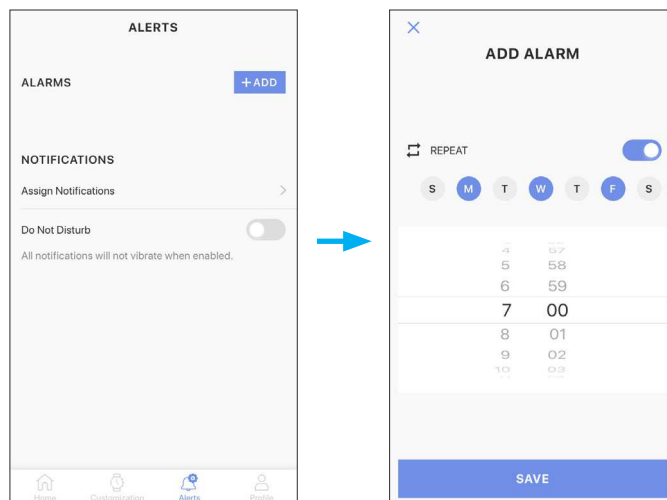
ALERTS

ALARMS

+ ADD

NOTIFICATIONS

Assign Notifications

Do Not Disturb

All notifications will not vibrate when enabled.

Home Customization Alerts Profile

×

ADD ALARM

REPEAT

S M T W T F S

4 57
5 58
6 59
7 00
8 01
9 02
10 03

SAVE